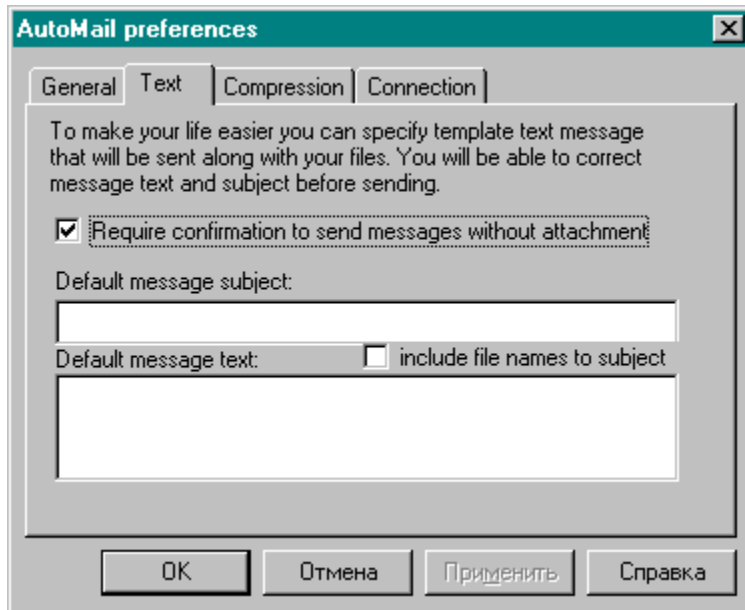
AutoMail preferences

General | Text | Compression | Connection

To make your life easier you can specify template text message that will be sent along with your files. You will be able to correct message text and subject before sending.

☑ Require confirmation to send messages without attachment

Default message subject:

Default message text:

☐ include file names to subject

OK | Отмена | Применить | Справка